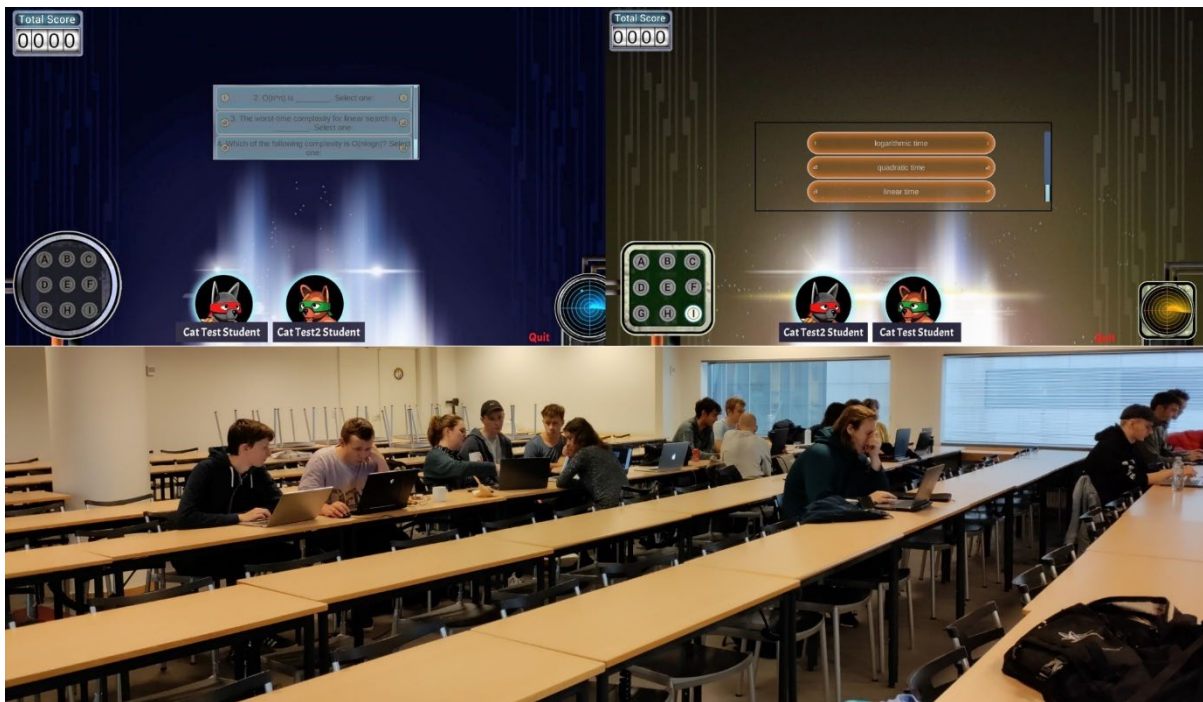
Total Score
0000

2. O(n²) is ________. Select one:

3. The worst-time complexity for linear search is ________. Select one:

4. Which of the following complexity is O(nlogn)? Select one:

A B C
D E F
G H I

Cat Test Student
Cat Test2 Student
Quit

Total Score
0000

logarithmic time
quadratic time
linear time

A B C
D E F
G H I

Cat Test2 Student
Cat Test Student
Quit